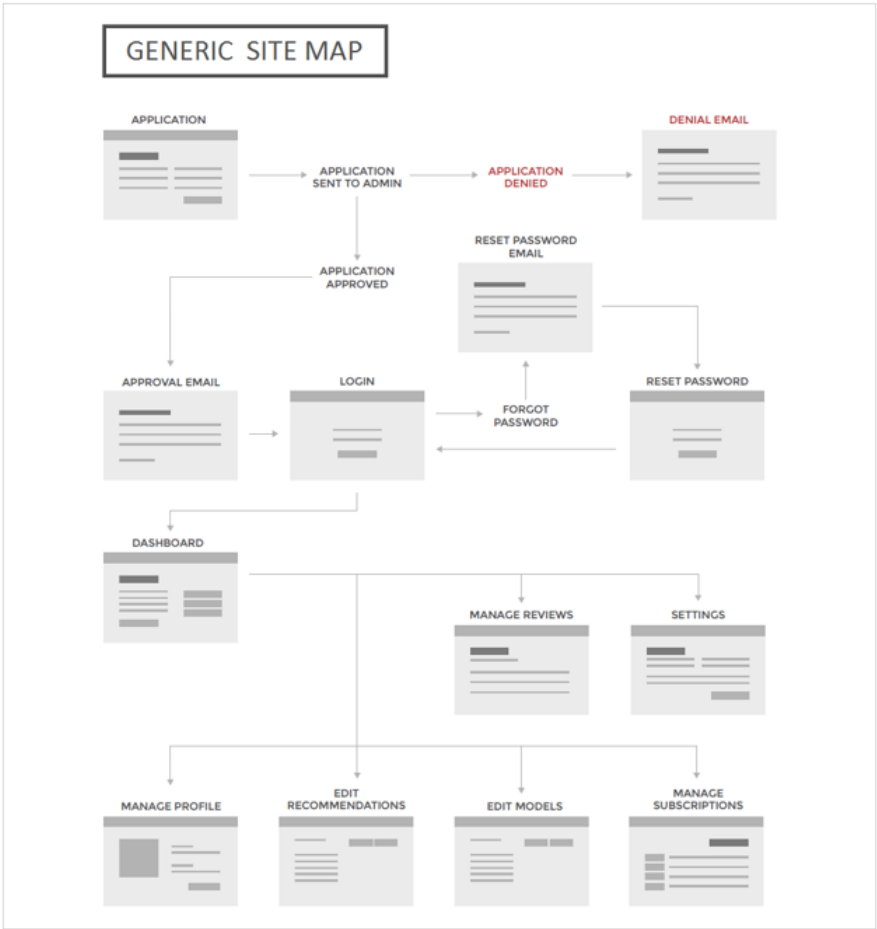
GENERIC SITE MAP

APPLICATION

APPLICATION SENT TO ADMIN

APPLICATION DENIED

DENIAL EMAIL

APPLICATION APPROVED

RESET PASSWORD EMAIL

APPROVAL EMAIL

LOGIN

FORGOT PASSWORD

RESET PASSWORD

DASHBOARD

MANAGE REVIEWS

SETTINGS

MANAGE PROFILE

EDIT RECOMMENDATIONS

EDIT MODELS

MANAGE SUBSCRIPTIONS